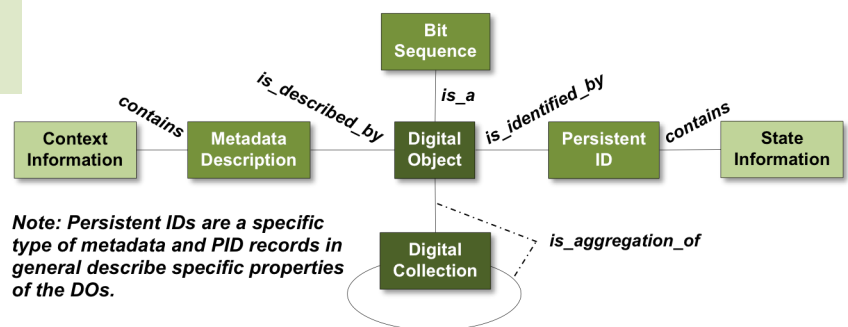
Bit Sequence

is_described_by

is_a

is_identified_by

contains

contains

Context Information

Metadata Description

Digital Object

Persistent ID

State Information

Note: Persistent IDs are a specific type of metadata and PID records in general describe specific properties of the DOs.

Digital Collection

is_aggregation_of